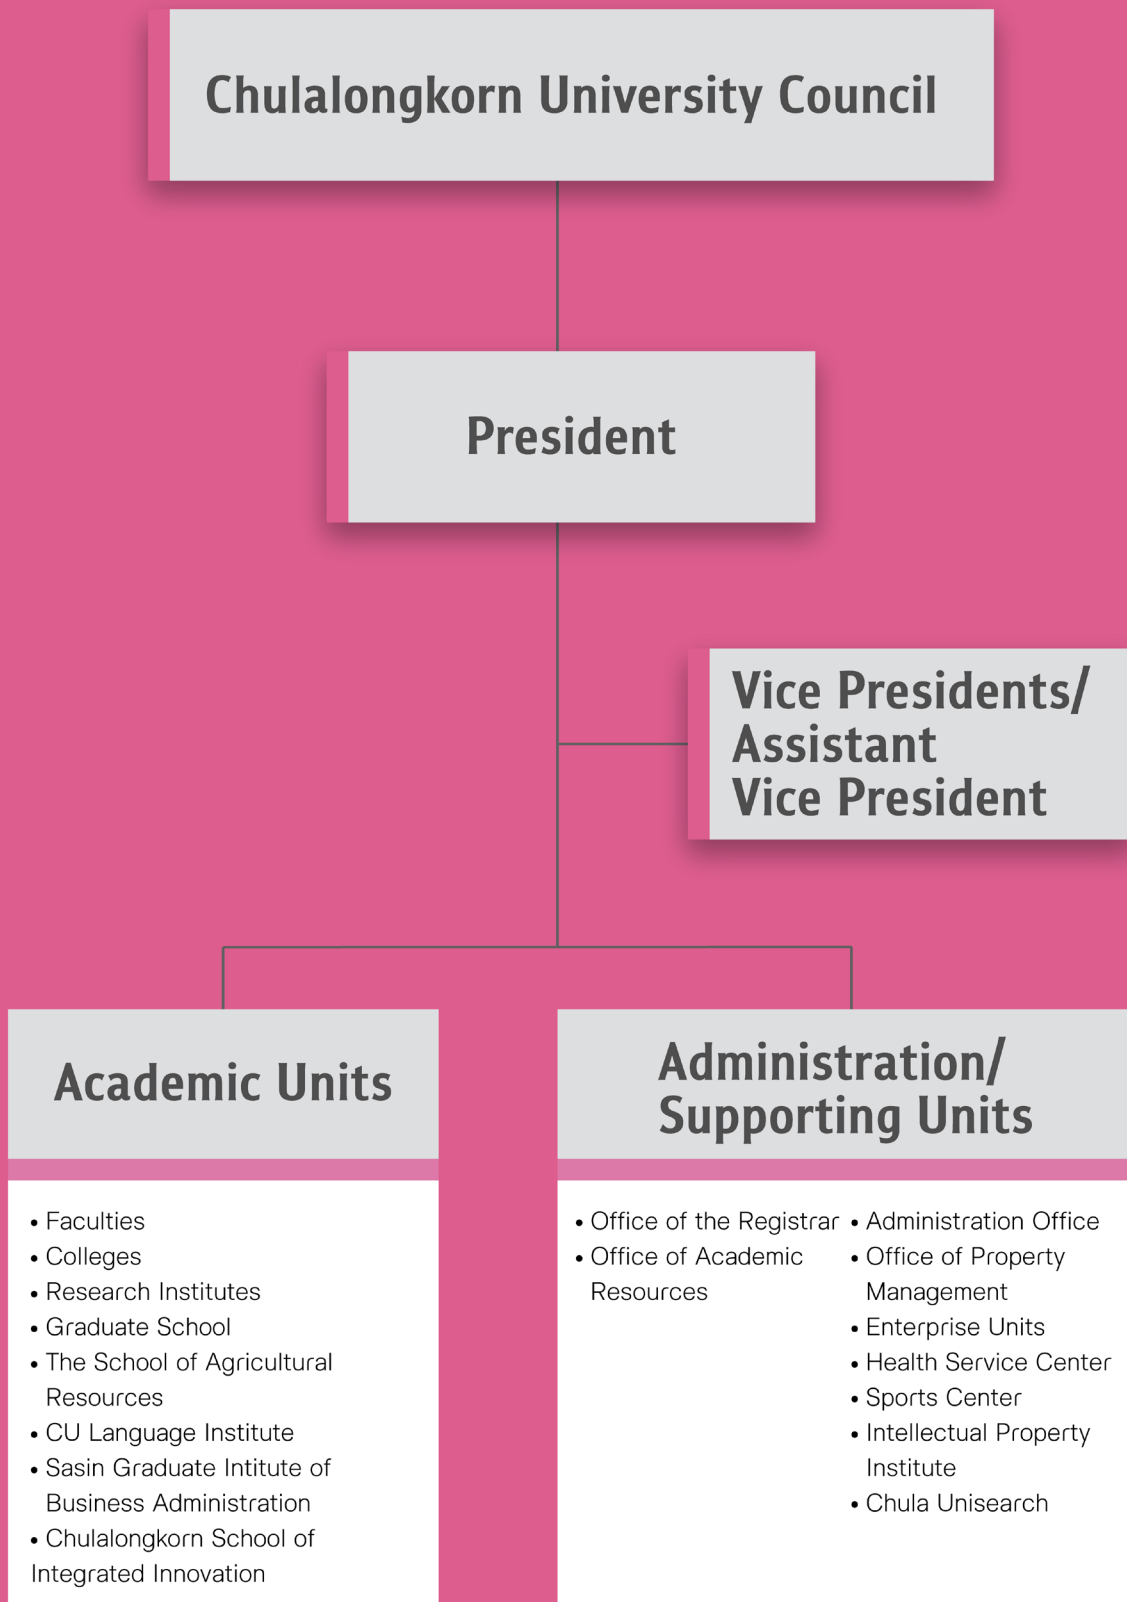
Chulalongkorn University Council

President

Vice Presidents/ Assistant Vice President

Academic Units

- Faculties
- Colleges
- Research Institutes
- Graduate School
- The School of Agricultural Resources
- CU Language Institute
- Sasin Graduate Intitute of Business Administration
- Chulalongkorn School of Integrated Innovation

Administration/ Supporting Units

- Office of the Registrar
- Office of Academic Resources

- Administration Office
- Office of Property Management
- Enterprise Units
- Health Service Center
- Sports Center
- Intellectual Property Institute
- Chula Unisearch